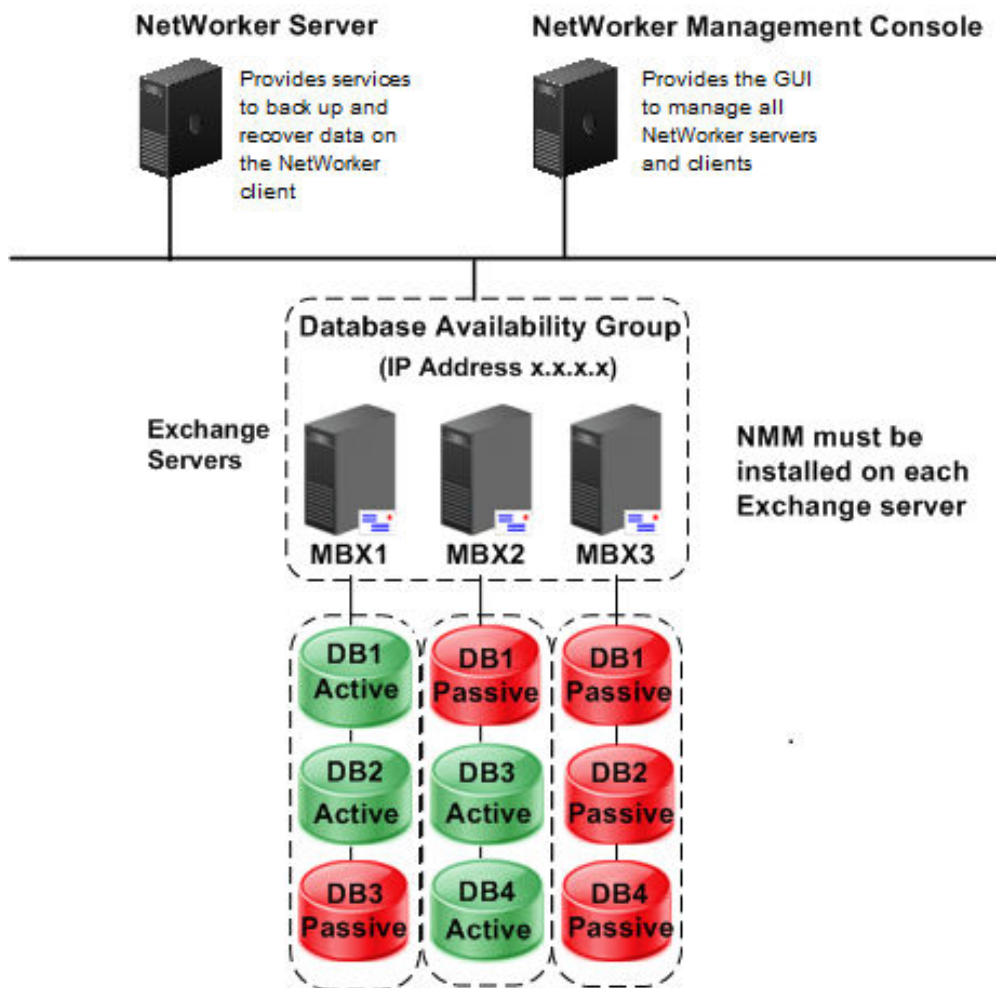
NetWorker Server

Provides services to back up and recover data on the NetWorker client

NetWorker Management Console

Provides the GUI to manage all NetWorker servers and clients

Database Availability Group
(IP Address x.x.x.x)

Exchange Servers

NMM must be installed on each Exchange server

MBX1 MBX2 MBX3

DB1 Active
DB2 Active
DB3 Passive

DB1 Passive
DB3 Active
DB4 Active

DB1 Passive
DB2 Passive
DB4 Passive